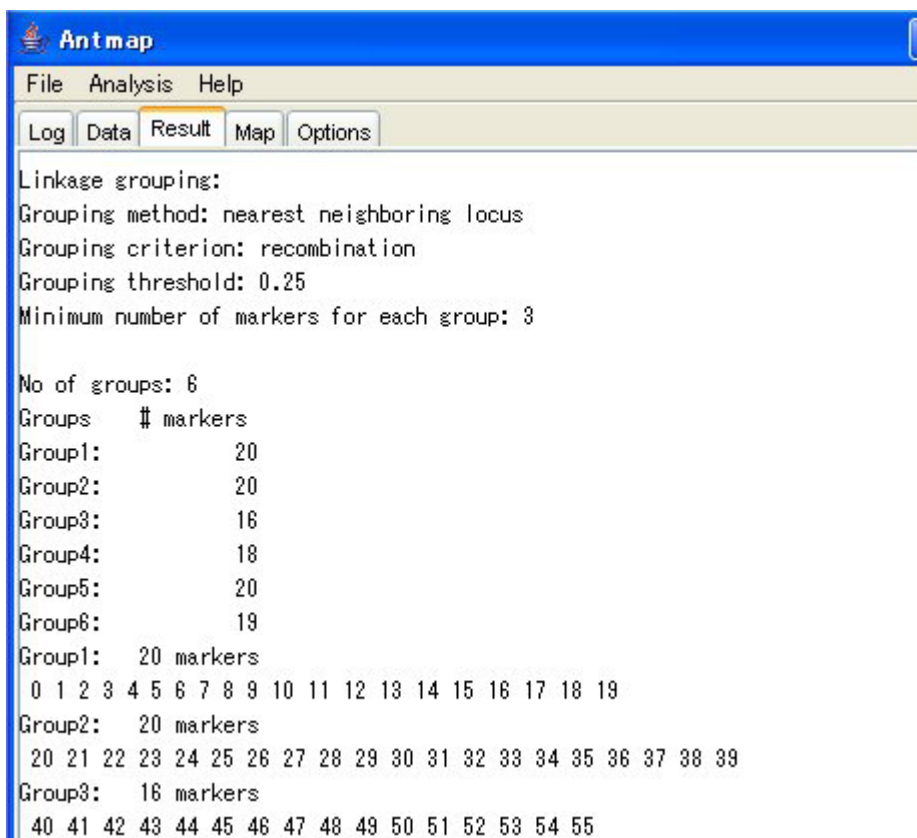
Antmap

File Analysis Help

Log Data Result Map Options

Linkage grouping:
Grouping method: nearest neighboring locus
Grouping criterion: recombination
Grouping threshold: 0.25
Minimum number of markers for each group: 3

No of groups: 6
Groups # markers
Group1: 20
Group2: 20
Group3: 16
Group4: 18
Group5: 20
Group6: 19
Group1: 20 markers
0 1 2 3 4 5 6 7 8 9 10 11 12 13 14 15 16 17 18 19
Group2: 20 markers
20 21 22 23 24 25 26 27 28 29 30 31 32 33 34 35 36 37 38 39
Group3: 16 markers
40 41 42 43 44 45 46 47 48 49 50 51 52 53 54 55